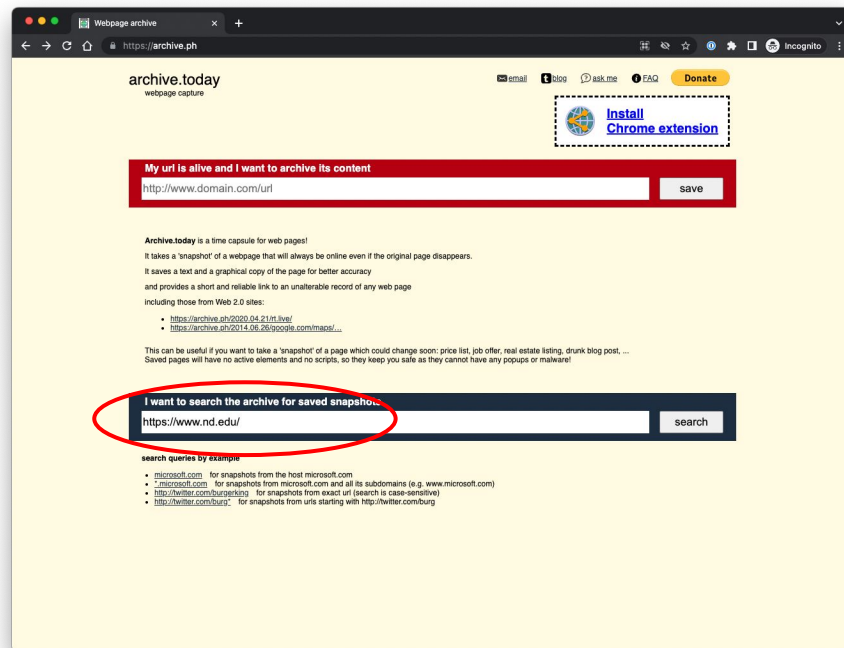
Webpage archive

https://archive.ph

Incognito

archive.today
webpage capture

email blog ask me FAQ Donate

Install
Chrome extension

My url is alive and I want to archive its content

http://www.domain.com/url

save

**Archive.today** is a time capsule for web pages!

It takes a 'snapshot' of a webpage that will always be online even if the original page disappears.

It saves a text and a graphical copy of the page for better accuracy

and provides a short and reliable link to an unalterable record of any web page

including those from Web 2.0 sites:

- https://archive.ph/2020.04.21/rt.live/
- https://archive.ph/2014.06.26/google.com/maps/...

This can be useful if you want to take a 'snapshot' of a page which could change soon: price list, job offer, real estate listing, drunk blog post, ...
Saved pages will have no active elements and no scripts, so they keep you safe as they cannot have any popups or malware!

I want to search the archive for saved snapshots

https://www.nd.edu/

search

search queries by example

- microsoft.com for snapshots from the host microsoft.com
- *.microsoft.com for snapshots from microsoft.com and all its subdomains (e.g. www.microsoft.com)
- http://twitter.com/burgerking for snapshots from exact url (search is case-sensitive)
- http://twitter.com/burg* for snapshots from urls starting with http://twitter.com/burg